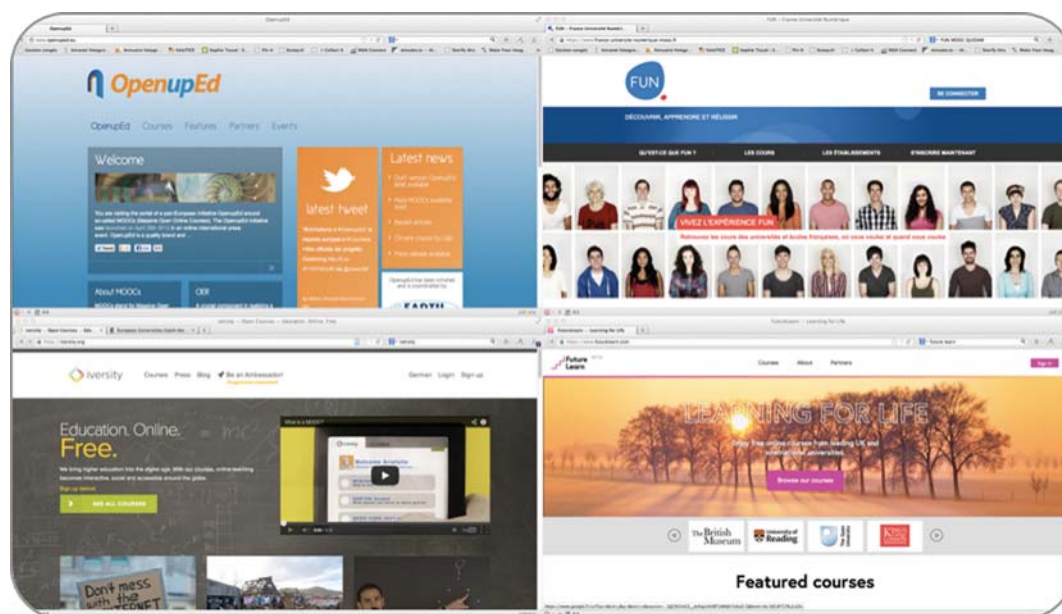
OpenupEd

OpenupEd Courses Features Partners Events

Welcome

You are visiting the portal of a pan-European initiative OpenupEd around so-called MOOCs (Massive Open Online Courses). The OpenupEd initiative was launched on April 25th 2013 in an online international press event. OpenupEd is a quality brand and ...

About MOOCs

OER

latest tweet

Latest news

FUN

SE CONNECTER

DÉCOUVRIR, APPRENDRE ET RÉUSSIR

QU'EST-CE QUE FUN ? LES COURS LES ÉTABLISSEMENTS S'INSCRIRE MAINTENANT

VIVEZ L'EXPÉRIENCE FUN

Retrouvez les cours des universités et écoles françaises, où vous voulez et quand vous voulez

iversity

Courses Press Blog Be an Ambassador!

German Login Sign up

Education. Online. Free.

We bring higher education into the digital age. With our courses, online learning becomes interactive, social and accessible around the globe.

SEE ALL COURSES

What is a MOOC?

Don't mess with the INTERNET

Future Learn

Courses About Partners

Sign in

LEARNING FOR LIFE

Enjoy free online courses from leading UK and international universities

Browse our courses

The British Museum

University of Reading

Featured courses